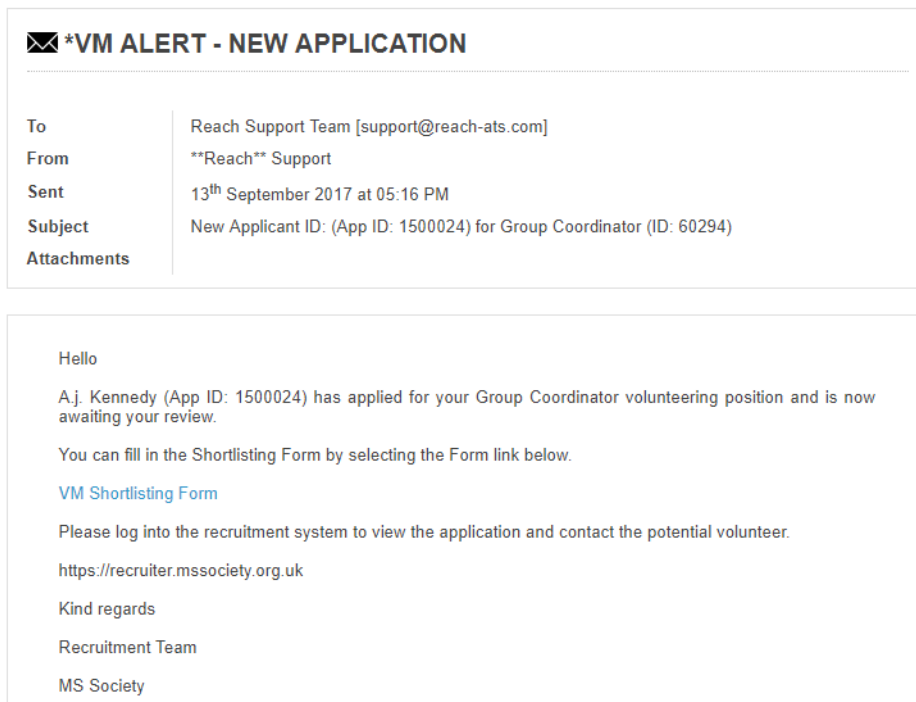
*VM ALERT - NEW APPLICATION

| | |
|---|---|
| To | Reach Support Team [support@reach-ats.com] |
| From | \*\*Reach\*\* Support |
| Sent | 13$^{th}$ September 2017 at 05:16 PM |
| Subject | New Applicant ID: (App ID: 1500024) for Group Coordinator (ID: 60294) |
| Attachments | |

Hello

A.j. Kennedy (App ID: 1500024) has applied for your Group Coordinator volunteering position and is now awaiting your review.

You can fill in the Shortlisting Form by selecting the Form link below.

VM Shortlisting Form

Please log into the recruitment system to view the application and contact the potential volunteer.

https://recruiter.mssociety.org.uk

Kind regards

Recruitment Team

MS Society